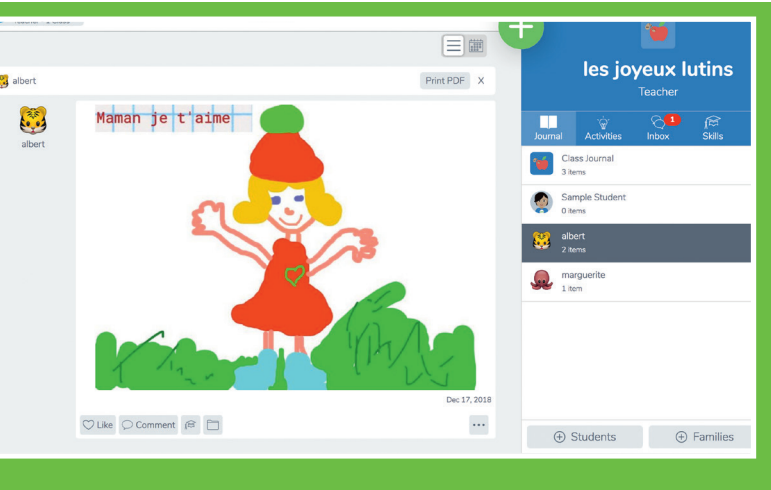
albert

Print PDF X

albert

Maman je t'aime

Dec 17, 2018

Like Comment

les joyeux lutins

Teacher

Journal Activities Inbox 1 Skills

Class Journal
3 items

Sample Student
0 items

albert
2 items

marguerite
1 item

Students Families